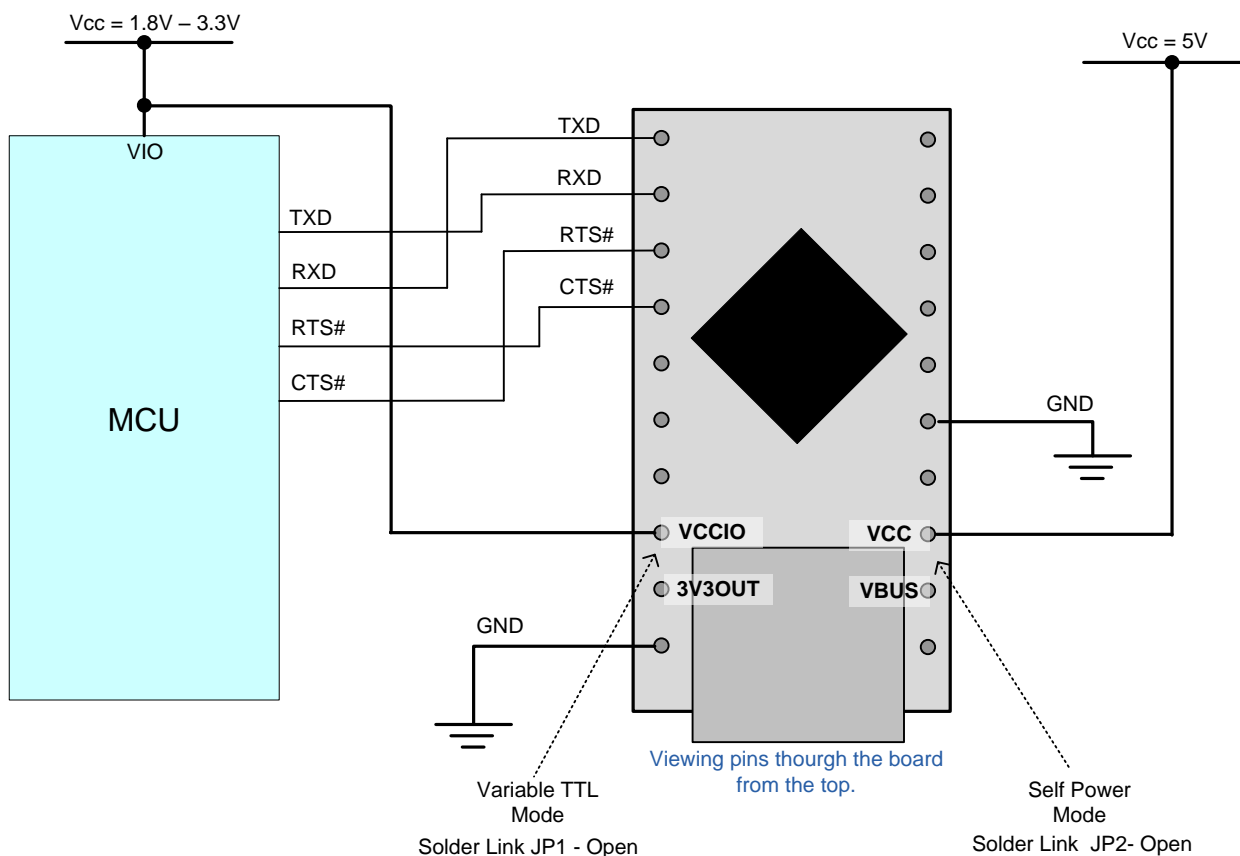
Vcc = 1.8V – 3.3V

Vcc = 5V

VIO

MCU

TXD

RXD

RTS#

CTS#

TXD

RXD

RTS#

CTS#

GND

VCCIO

VCC

3V3OUT

VBUS

GND

Viewing pins thourgh the board from the top.

Variable TTL Mode

Solder Link JP1 - Open

Self Power Mode

Solder Link JP2- Open